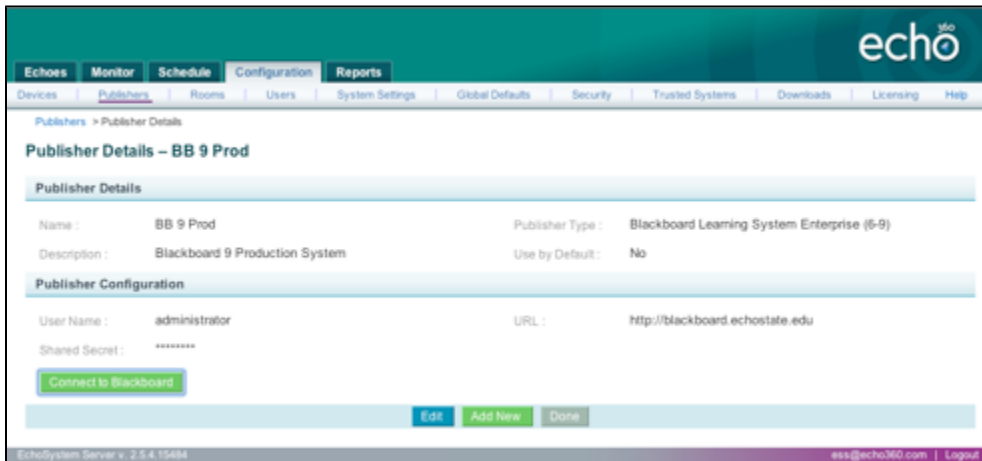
echo360

Echoes | Monitor | Schedule | Configuration | Reports

Devices | Publishers | Rooms | Users | System Settings | Global Defaults | Security | Trusted Systems | Downloads | Licensing | Help

Publishers > Publisher Details

Publisher Details – BB 9 Prod

Publisher Details

Name : BB 9 Prod

Publisher Type : Blackboard Learning System Enterprise (6-9)

Description : Blackboard 9 Production System

Use by Default : No

Publisher Configuration

User Name : administrator

URL : http://blackboard.echostate.edu

Shared Secret : ********

Connect to Blackboard

Edit | Add New | Done

EchoSystem Server v. 2.5.4.15484

ess@echo360.com | Logout